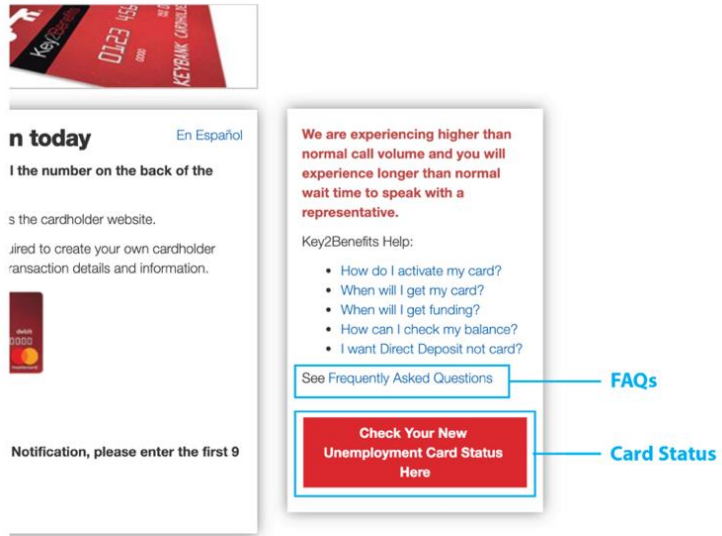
Key2Benefits
0123 456
KEYBANK CARDHOLDE

n today

En Español

l the number on the back of the

s the cardholder website.

uired to create your own cardholder ransaction details and information.

debit

Notification, please enter the first 9

We are experiencing higher than normal call volume and you will experience longer than normal wait time to speak with a representative.

Key2Benefits Help:

- How do I activate my card?
- When will I get my card?
- When will I get funding?
- How can I check my balance?
- I want Direct Deposit not card?

See Frequently Asked Questions

FAQs

Check Your New Unemployment Card Status Here

Card Status